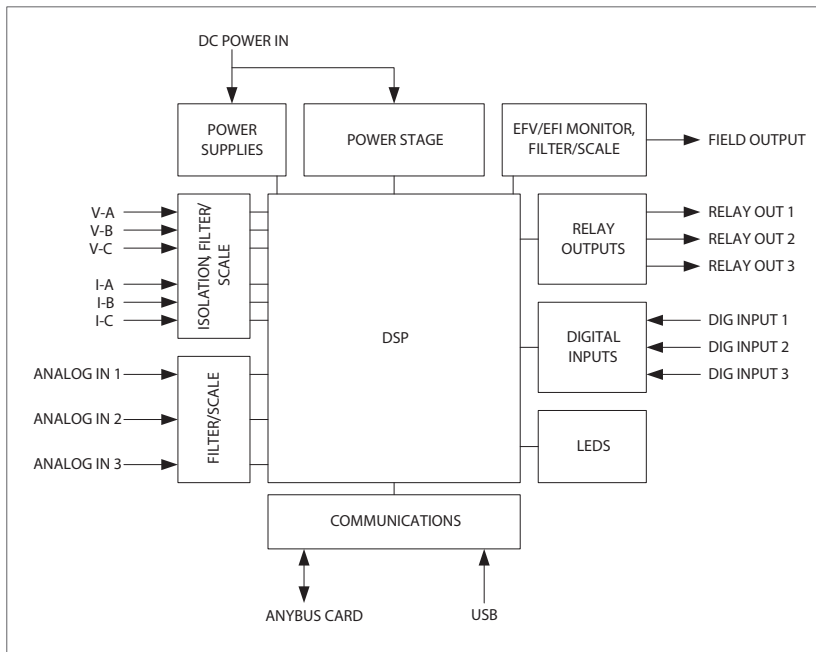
DC POWER IN

POWER SUPPLIES

POWER STAGE

EFV/EFI MONITOR, FILTER/SCALE

FIELD OUTPUT

V-A
V-B
V-C
I-A
I-B
I-C

ISOLATION FILTER/ SCALE

DSP

RELAY OUTPUTS

RELAY OUT 1
RELAY OUT 2
RELAY OUT 3

DIGITAL INPUTS

DIG INPUT 1
DIG INPUT 2
DIG INPUT 3

ANALOG IN 1
ANALOG IN 2
ANALOG IN 3

FILTER/SCALE

LEDS

COMMUNICATIONS

ANYBUS CARD

USB